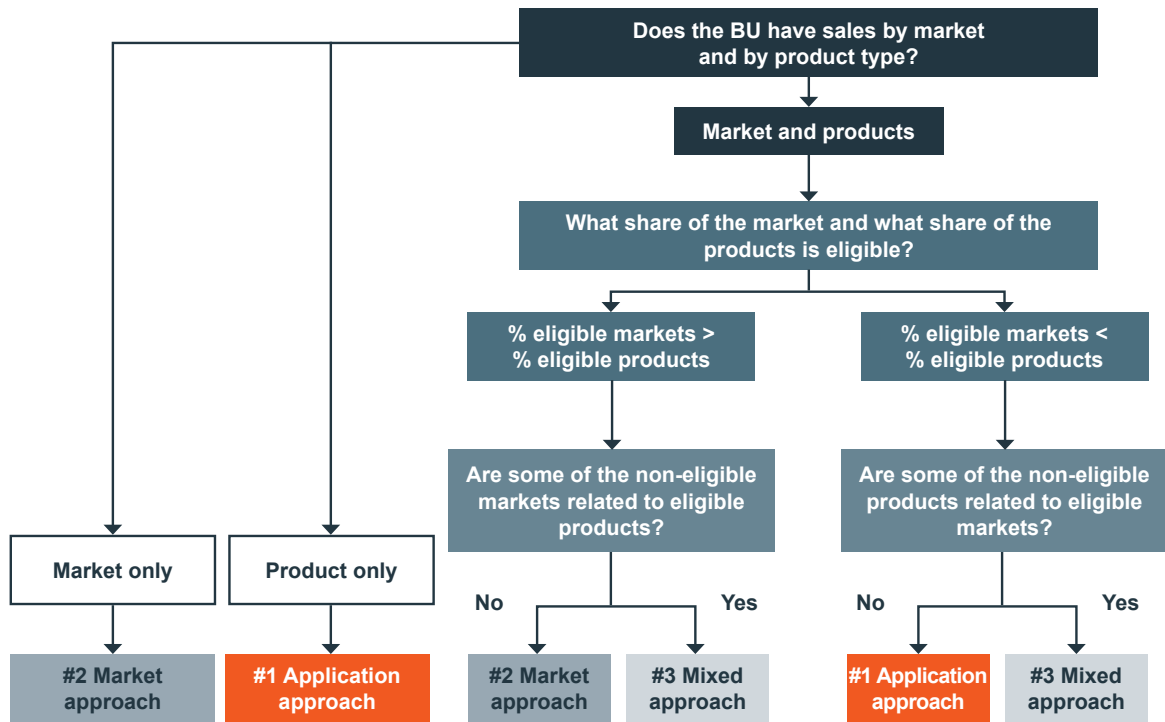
Does the BU have sales by market and by product type?

Market and products

What share of the market and what share of the products is eligible?

% eligible markets > % eligible products

% eligible markets < % eligible products

Are some of the non-eligible markets related to eligible products?

Are some of the non-eligible products related to eligible markets?

Market only

Product only

No

Yes

No

Yes

#2 Market approach

#1 Application approach

#2 Market approach

#3 Mixed approach

#1 Application approach

#3 Mixed approach